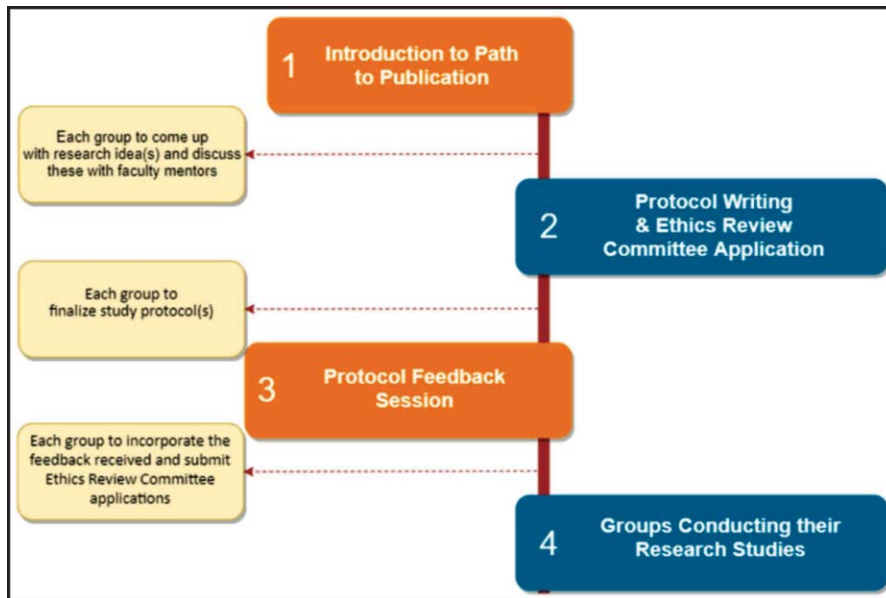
1 Introduction to Path to Publication

Each group to come up with research idea(s) and discuss these with faculty mentors

2 Protocol Writing & Ethics Review Committee Application

Each group to finalize study protocol(s)

3 Protocol Feedback Session

Each group to incorporate the feedback received and submit Ethics Review Committee applications

4 Groups Conducting their Research Studies